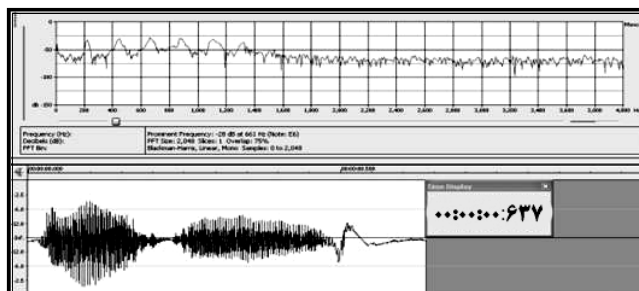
Mo
-50
-100
dB -150
0 200 400 600 800 1,000 1,200 1,400 1,600 1,800 2,000 2,200 2,400 2,600 2,800 3,000 3,200 3,400 3,600 3,800 4,000 Hz

Frequency (Hz):
Decibels (dB):
FFT Bin:

Prominent Frequency: -28 dB at 661 Hz (Note: E6)
FFT Size: 2,048 Slices: 1 Overlap: 75%
Blackman-Harris, Linear, Mono Samples: 0 to 2,048

00:00:00.000
00:00:00.500

Time Display
۰۰:۰۰:۰۰:۰۰.۶۳۷